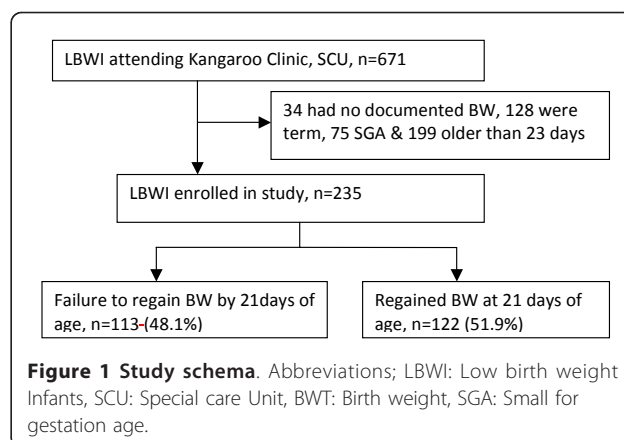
LBWI attending Kangaroo Clinic, SCU, n=671

34 had no documented BW, 128 were term, 75 SGA & 199 older than 23 days

LBWI enrolled in study, n=235

Failure to regain BW by 21days of age, n=113 (48.1%)

Regained BW at 21 days of age, n=122 (51.9%)

**Figure 1 Study schema**. Abbreviations; LBWI: Low birth weight Infants, SCU: Special care Unit, BWT: Birth weight, SGA: Small for gestation age.